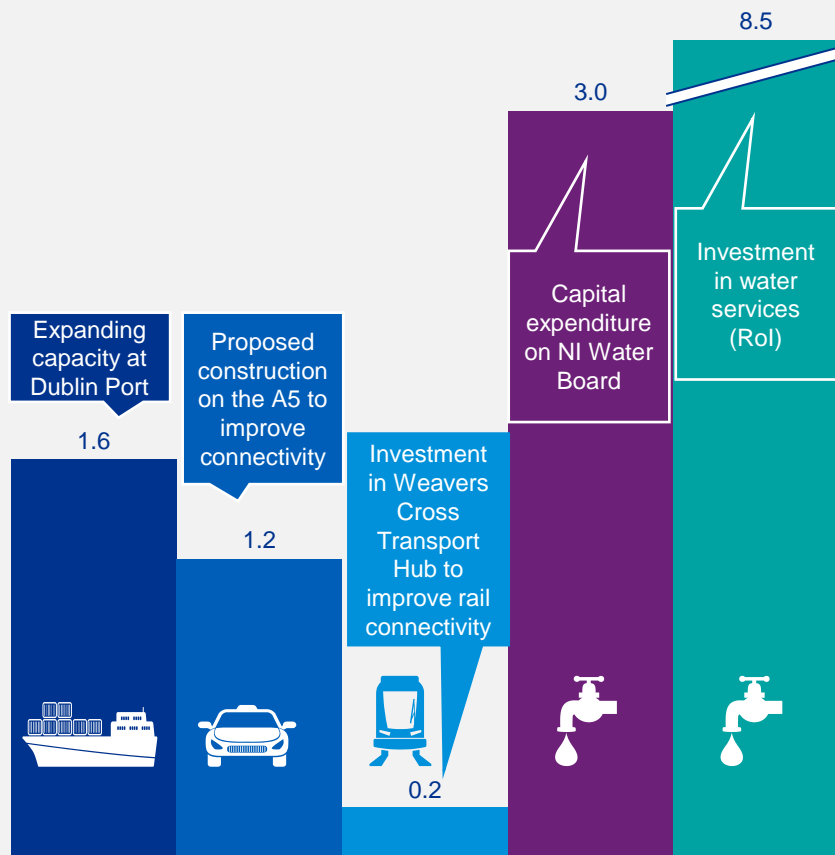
8.5

3.0

Expanding capacity at Dublin Port

1.6

Proposed construction on the A5 to improve connectivity

1.2

Investment in Weavers Cross Transport Hub to improve rail connectivity

0.2

Capital expenditure on NI Water Board

Investment in water services (RoI)